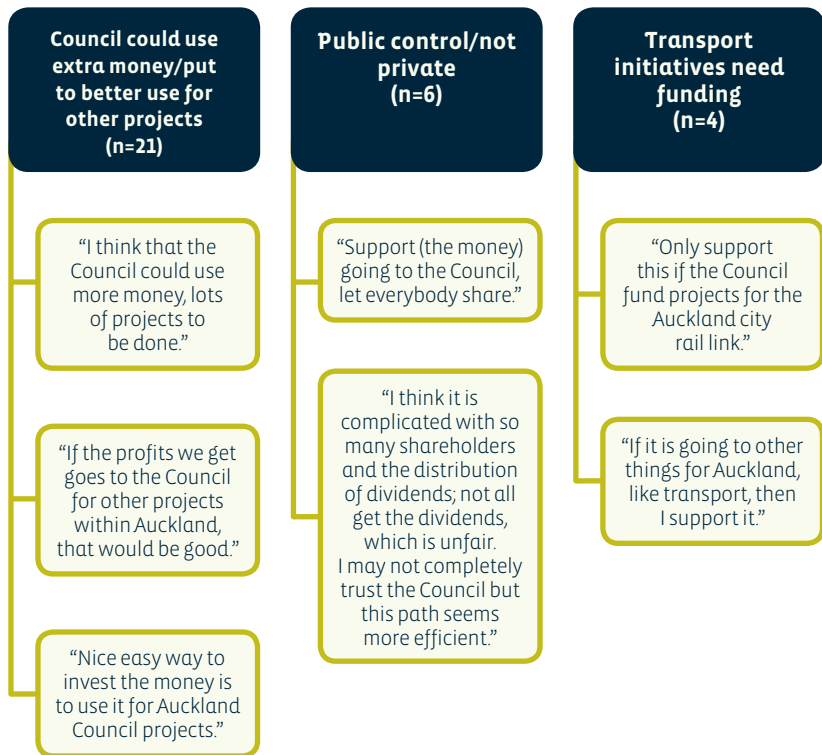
Council could use extra money/put to better use for other projects
(n=21)

"I think that the Council could use more money, lots of projects to be done."

"If the profits we get goes to the Council for other projects within Auckland, that would be good."

"Nice easy way to invest the money is to use it for Auckland Council projects."

Public control/not private
(n=6)

"Support (the money) going to the Council, let everybody share."

"I think it is complicated with so many shareholders and the distribution of dividends; not all get the dividends, which is unfair. I may not completely trust the Council but this path seems more efficient."

Transport initiatives need funding
(n=4)

"Only support this if the Council fund projects for the Auckland city rail link."

"If it is going to other things for Auckland, like transport, then I support it."